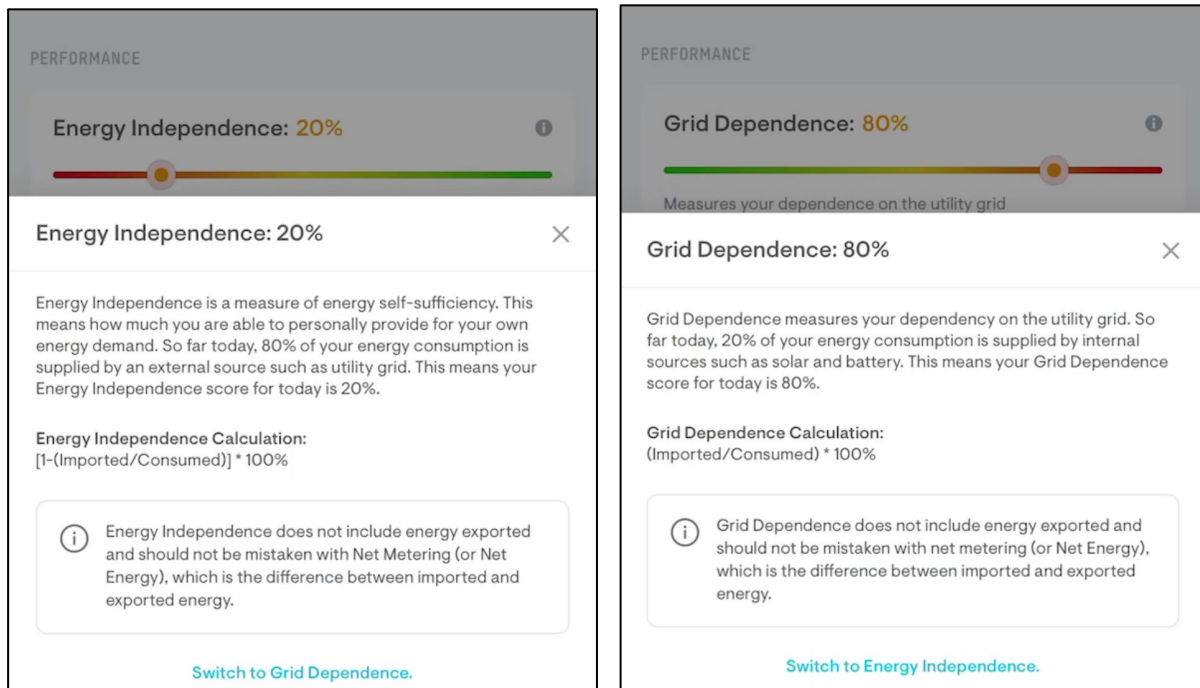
PERFORMANCE

Energy Independence: 20%

Energy Independence: 20%

Energy Independence is a measure of energy self-sufficiency. This means how much you are able to personally provide for your own energy demand. So far today, 80% of your energy consumption is supplied by an external source such as utility grid. This means your Energy Independence score for today is 20%.

Energy Independence Calculation:
[1-(Imported/Consumed)] * 100%

Energy Independence does not include energy exported and should not be mistaken with Net Metering (or Net Energy), which is the difference between imported and exported energy.

Switch to Grid Dependence.

PERFORMANCE

Grid Dependence: 80%

Measures your dependence on the utility grid

Grid Dependence: 80%

Grid Dependence measures your dependency on the utility grid. So far today, 20% of your energy consumption is supplied by internal sources such as solar and battery. This means your Grid Dependence score for today is 80%.

Grid Dependence Calculation:
(Imported/Consumed) * 100%

Grid Dependence does not include energy exported and should not be mistaken with net metering (or Net Energy), which is the difference between imported and exported energy.

Switch to Energy Independence.